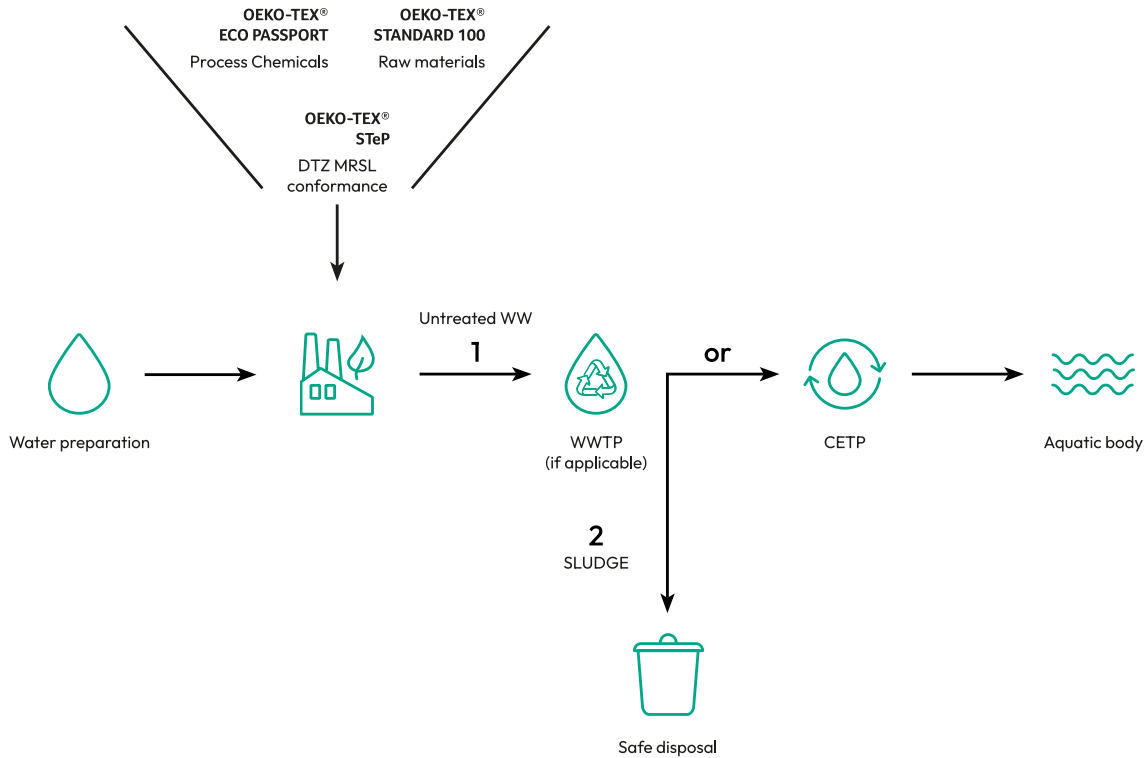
OEKO-TEX®
ECO PASSPORT
Process Chemicals

OEKO-TEX®
STANDARD 100
Raw materials

OEKO-TEX®
STeP
DTZ MRSL conformance

Water preparation

Untreated WW
1

WWTP
(if applicable)

or

CETP

Aquatic body

2
SLUDGE

Safe disposal